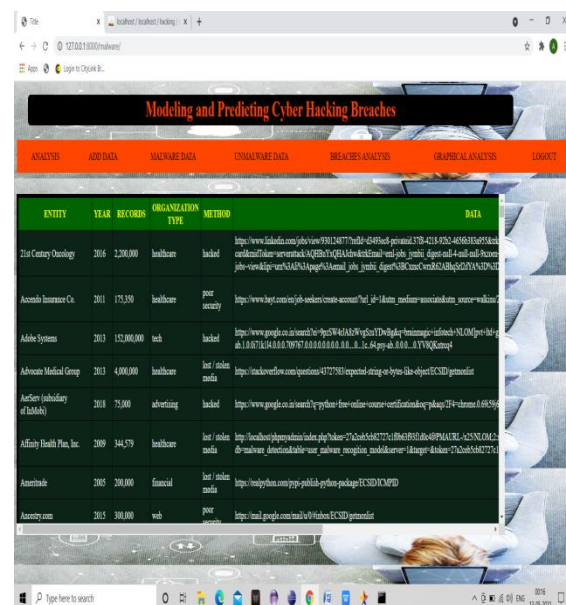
Title | localhost / localhost / hacking | +

127.0.0.1:8000/malware/

Apps | Login to ClojureL Br...

Modeling and Predicting Cyber Hacking Breaches

ANALYSIS | ADD DATA | MALWARE DATA | UNMALWARE DATA | BREACHES ANALYSIS | GRAPHICAL ANALYSIS | LOGOUT

| ENTITY | YEAR | RECORDS | ORGANIZATION TYPE | METHOD | DATA |
|---|---|---|---|---|---|
| 21st Century Oncology | 2016 | 2,200,000 | healthcare | hacked | https://www.linkedin.com/jobs/view/930124877?refId=d3493ec8-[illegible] |
| Accendo Insurance Co. | 2011 | 175,350 | healthcare | poor security | https://www.buyt.com/en/job-seekers/create-account/?url_id=1&utm_medium=associate&utm_source=walkins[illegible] |
| Adobe Systems | 2013 | 152,000,000 | tech | hacked | https://www.google.co.in/search?ei=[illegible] |
| Advocate Medical Group | 2013 | 4,000,000 | healthcare | lost / stolen media | https://stackoverflow.com/questions/43727583/expected-string-or-bytes-like-object/ECSID/getmonlist |
| AerServ (subsidiary of InMobi) | 2018 | 75,000 | advertising | hacked | https://www.google.co.in/search?q=python+free+online+course+certification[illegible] |
| Affinity Health Plan, Inc. | 2009 | 344,579 | healthcare | lost / stolen media | http://localhost/phpmyadmin/index.php?token=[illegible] db=malware_detection&table=user_malware_recognition_model&server=1&target=&token=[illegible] |
| Ameritrade | 2005 | 200,000 | financial | lost / stolen media | https://realpython.com/pypi-publish-python-package/ECSID/ICMPID |
| Ancestry.com | 2015 | 300,000 | web | poor security | https://mail.google.com/mail/u/0/#inbox/ECSID/getmonlist |

Type here to search

ENG 00:16